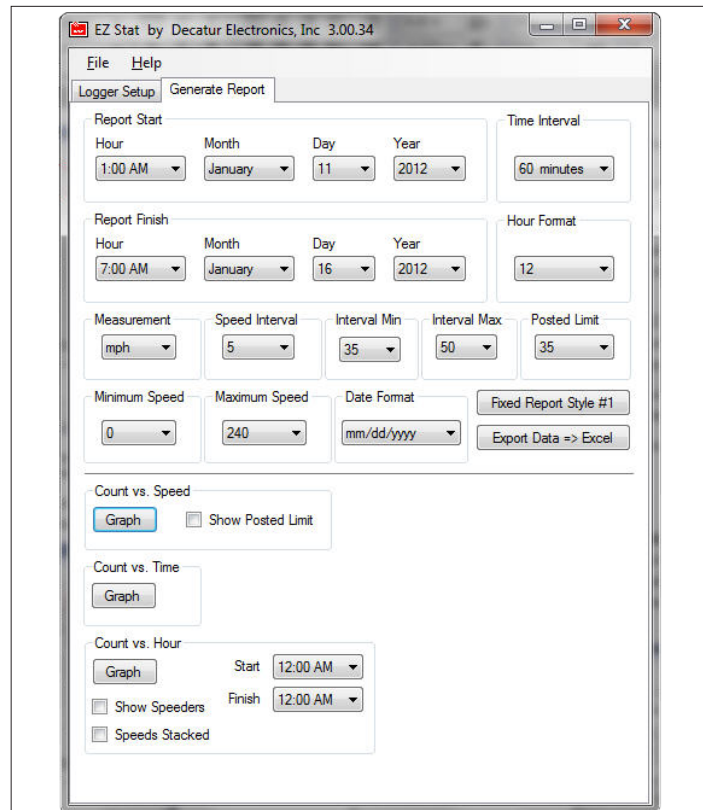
EZ Stat by Decatur Electronics, Inc 3.00.34

File Help

Logger Setup Generate Report

Report Start
Hour 1:00 AM
Month January
Day 11
Year 2012

Time Interval
60 minutes

Report Finish
Hour 7:00 AM
Month January
Day 16
Year 2012

Hour Format
12

Measurement
mph

Speed Interval
5

Interval Min
35

Interval Max
50

Posted Limit
35

Minimum Speed
0

Maximum Speed
240

Date Format
mm/dd/yyyy

Fixed Report Style #1

Export Data => Excel

Count vs. Speed
Graph
Show Posted Limit

Count vs. Time
Graph

Count vs. Hour
Graph
Start 12:00 AM
Finish 12:00 AM
Show Speeders
Speeds Stacked